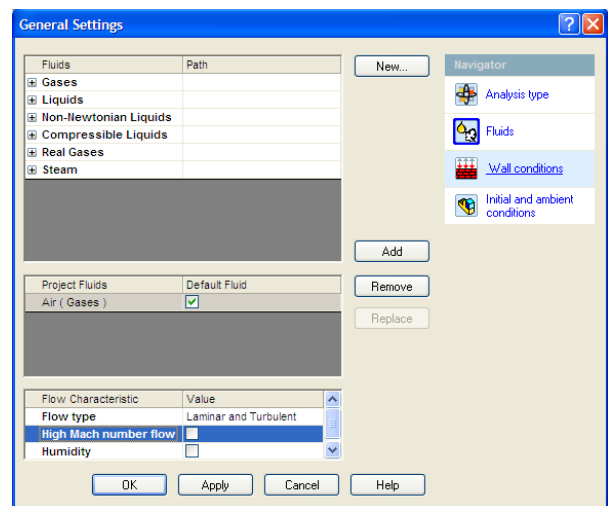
General Settings

| Fluids | Path |
|---|---|
| Gases | |
| Liquids | |
| Non-Newtonian Liquids | |
| Compressible Liquids | |
| Real Gases | |
| Steam | |

New...

Add

| Project Fluids | Default Fluid |
|---|---|
| Air ( Gases ) | ☑ |

Remove

Replace

| Flow Characteristic | Value |
|---|---|
| Flow type | Laminar and Turbulent |
| High Mach number flow | ☐ |
| Humidity | ☐ |

Navigator

Analysis type

Fluids

Wall conditions

Initial and ambient conditions

OK

Apply

Cancel

Help